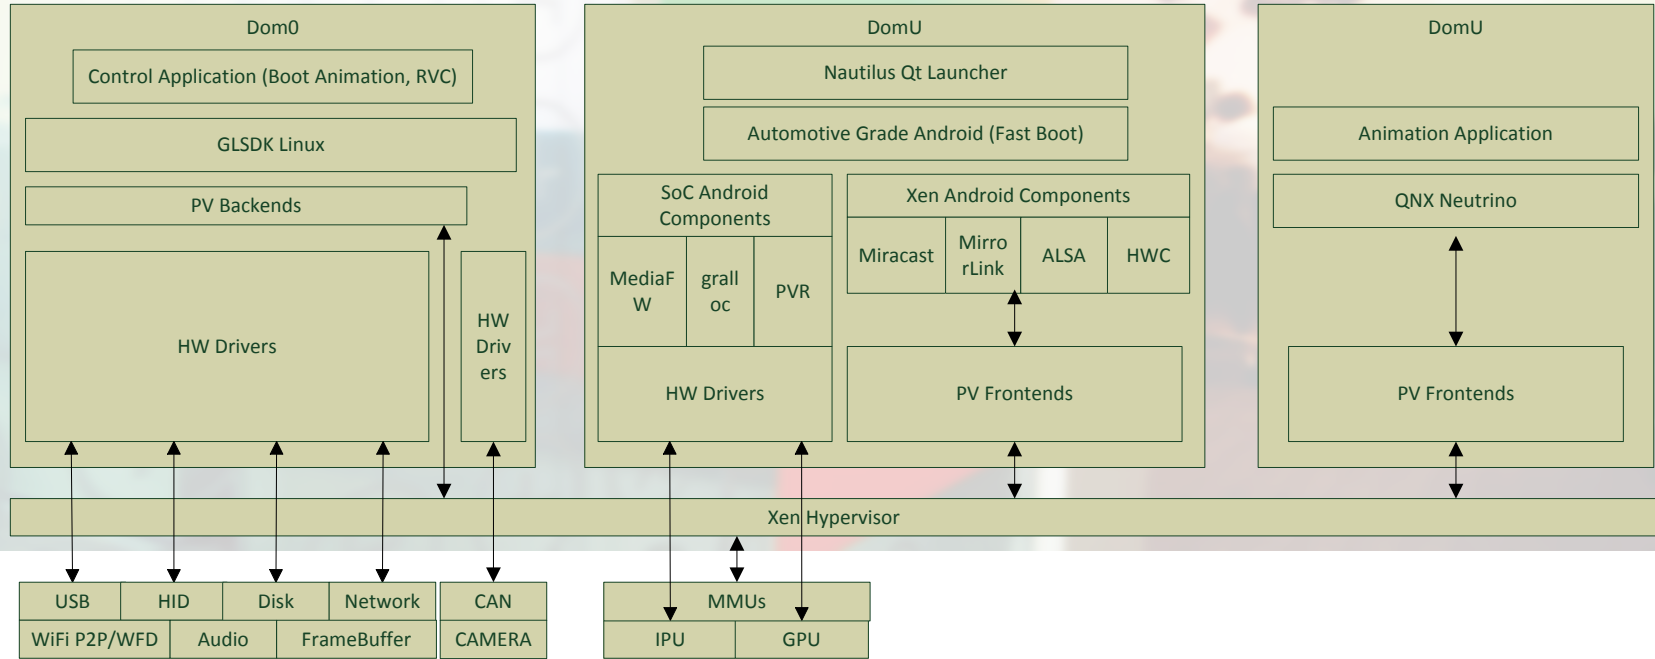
Dom0

Control Application (Boot Animation, RVC)

GLSDK Linux

PV Backends

HW Drivers

HW Drivers

DomU

Nautilus Qt Launcher

Automotive Grade Android (Fast Boot)

SoC Android Components

MediaFW

gralloc

PVR

HW Drivers

Xen Android Components

Miracast

MirrorLink

ALSA

HWC

PV Frontends

DomU

Animation Application

QNX Neutrino

PV Frontends

Xen Hypervisor

USB

HID

Disk

Network

WiFi P2P/WFD

Audio

FrameBuffer

CAN

CAMERA

MMUs

IPU

GPU